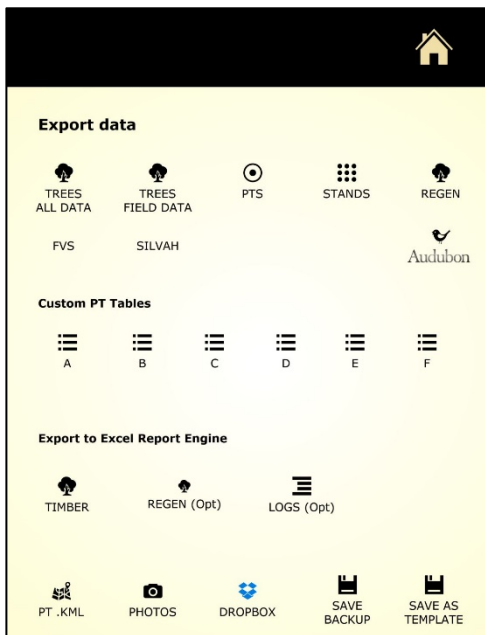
Export data

TREES ALL DATA
TREES FIELD DATA
PTS
STANDS
REGEN

FVS
SILVAH
Audubon

Custom PT Tables

A
B
C
D
E
F

Export to Excel Report Engine

TIMBER
REGEN (Opt)
LOGS (Opt)

PT .KML
PHOTOS
DROPBOX
SAVE BACKUP
SAVE AS TEMPLATE